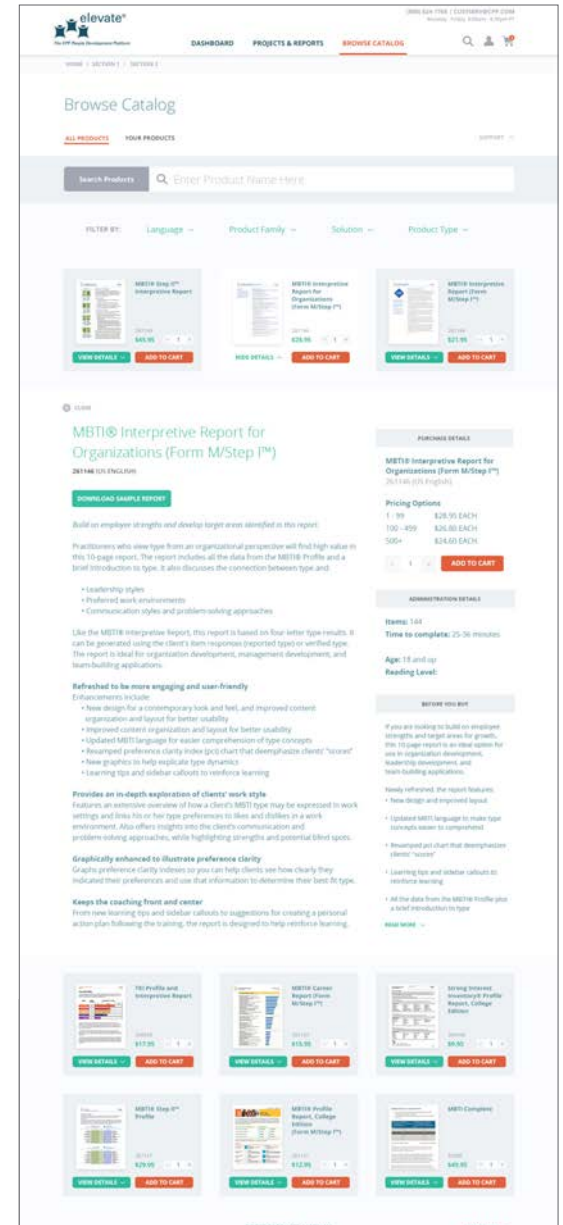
elevate®
The CPP People Development Platform

(800) 624-1765 | CUSTSERV@CPP.COM
Monday - Friday, 8:00am - 4:30pm PT

DASHBOARD PROJECTS & REPORTS BROWSE CATALOG

HOME | SECTION 1 | SECTION 2

Browse Catalog

ALL PRODUCTS YOUR PRODUCTS SUPPORT

Search Products Enter Product Name Here

FILTER BY: Language Product Family Solution Product Type

MBTI® Step II™ Interpretive Report
$49.95
VIEW DETAILS ADD TO CART

MBTI® Interpretive Report for Organizations (Form M/Step I™)
$28.95
HIDE DETAILS ADD TO CART

MBTI® Interpretive Report (Form M/Step I™)
$21.95
VIEW DETAILS ADD TO CART

CLOSE

MBTI® Interpretive Report for Organizations (Form M/Step I™)
261146 US ENGLISH

DOWNLOAD SAMPLE REPORT

Build on employee strengths and develop target areas identified in this report.

Practitioners who view type from an organizational perspective will find high value in this 10-page report. The report includes all the data from the MBTI® Profile and a brief introduction to type. It also discusses the connection between type and:

• Leadership styles
• Preferred work environments
• Communication styles and problem-solving approaches

Like the MBTI® Interpretive Report, this report is based on four letter type results. It can be generated using the client's item responses (reported type) or verified type. The report is ideal for organization development, management development, and team-building applications.

Refreshed to be more engaging and user-friendly
Enhancements include:
• New design for a contemporary look and feel, and improved content organization and layout for better usability
• Improved content organization and layout for better usability
• Updated MBTI language for easier comprehension of type concepts
• Revamped preference clarity index (pci) chart that deemphasize clients' "scores"
• New graphics to help explicate type dynamics
• Learning tips and sidebar callouts to reinforce learning

Provides an in-depth exploration of clients' work style
Features an extensive overview of how a client's MBTI type may be expressed in work settings and links his or her type preferences to likes and dislikes in a work environment. Also offers insights into the client's communication and problem-solving approaches, while highlighting strengths and potential blind spots.

Graphically enhanced to illustrate preference clarity
Graphs preference clarity indexes so you can help clients see how clearly they indicated their preferences and use that information to determine their best fit type.

Keeps the coaching front and center
From new learning tips and sidebar callouts to suggestions for creating a personal action plan following the training, the report is designed to help reinforce learning.

PURCHASE DETAILS
MBTI® Interpretive Report for Organizations (Form M/Step I™)
261146 (US English)

Pricing Options
1 - 99 $28.95 EACH
100 - 499 $26.80 EACH
500+ $24.60 EACH

1 ADD TO CART

ADMINISTRATION DETAILS
Items: 144
Time to complete: 25-35 minutes
Age: 18 and up
Reading Level:

BEFORE YOU BUY
If you are looking to build on employee strengths and target areas for growth, this 10-page report is an ideal option for use in organization development, leadership development, and team-building applications.

Newly refreshed, the report features:
• New design and improved layout
• Updated MBTI language to make type concepts easier to comprehend
• Revamped pci chart that deemphasizes clients' "scores"
• Learning tips and sidebar callouts to reinforce learning
• All the data from the MBTI® Profile plus a brief introduction to type

READ MORE

TKI Profile and Interpretive Report
$17.95
VIEW DETAILS ADD TO CART

MBTI® Career Report (Form M/Step I™)
$15.95
VIEW DETAILS ADD TO CART

Strong Interest Inventory® Profile Report, College Edition
$9.95
VIEW DETAILS ADD TO CART

MBTI® Step II™ Profile
$29.95
VIEW DETAILS ADD TO CART

MBTI® Profile Report, College Edition (Form M/Step I™)
$12.95
VIEW DETAILS ADD TO CART

MBTI Complete
$49.95
VIEW DETAILS ADD TO CART